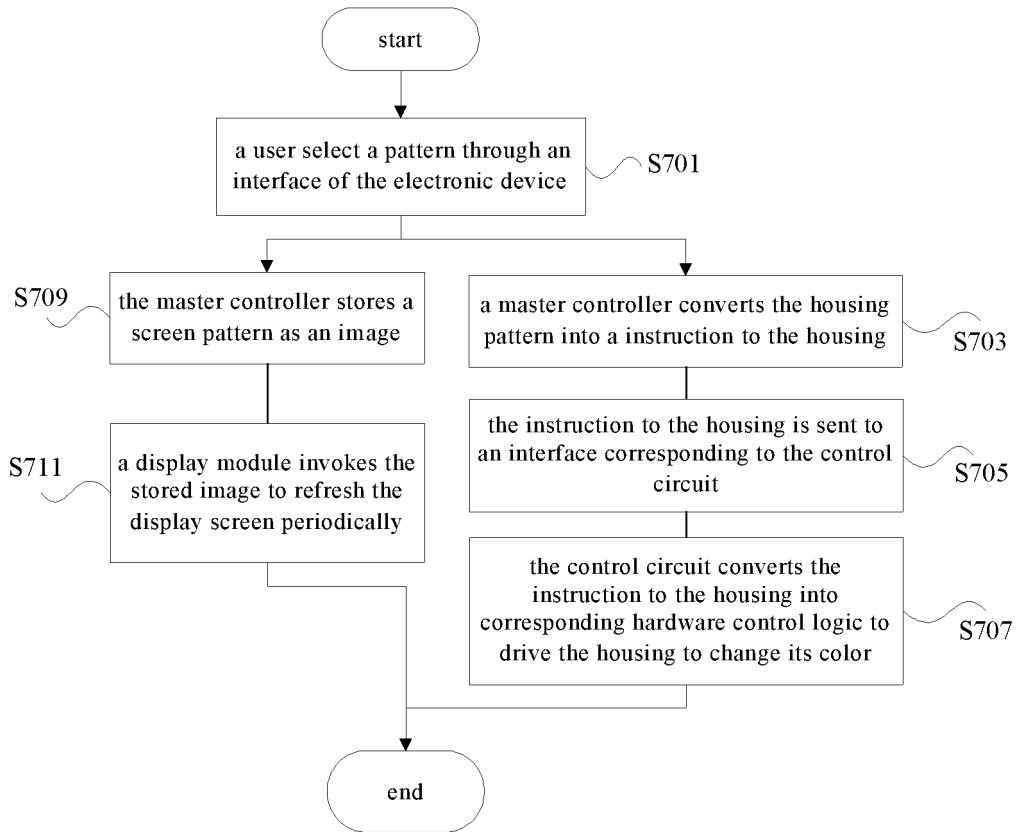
start

a user select a pattern through an interface of the electronic device

S701

S709

the master controller stores a screen pattern as an image

a master controller converts the housing pattern into a instruction to the housing

S703

S711

a display module invokes the stored image to refresh the display screen periodically

the instruction to the housing is sent to an interface corresponding to the control circuit

S705

the control circuit converts the instruction to the housing into corresponding hardware control logic to drive the housing to change its color

S707

end